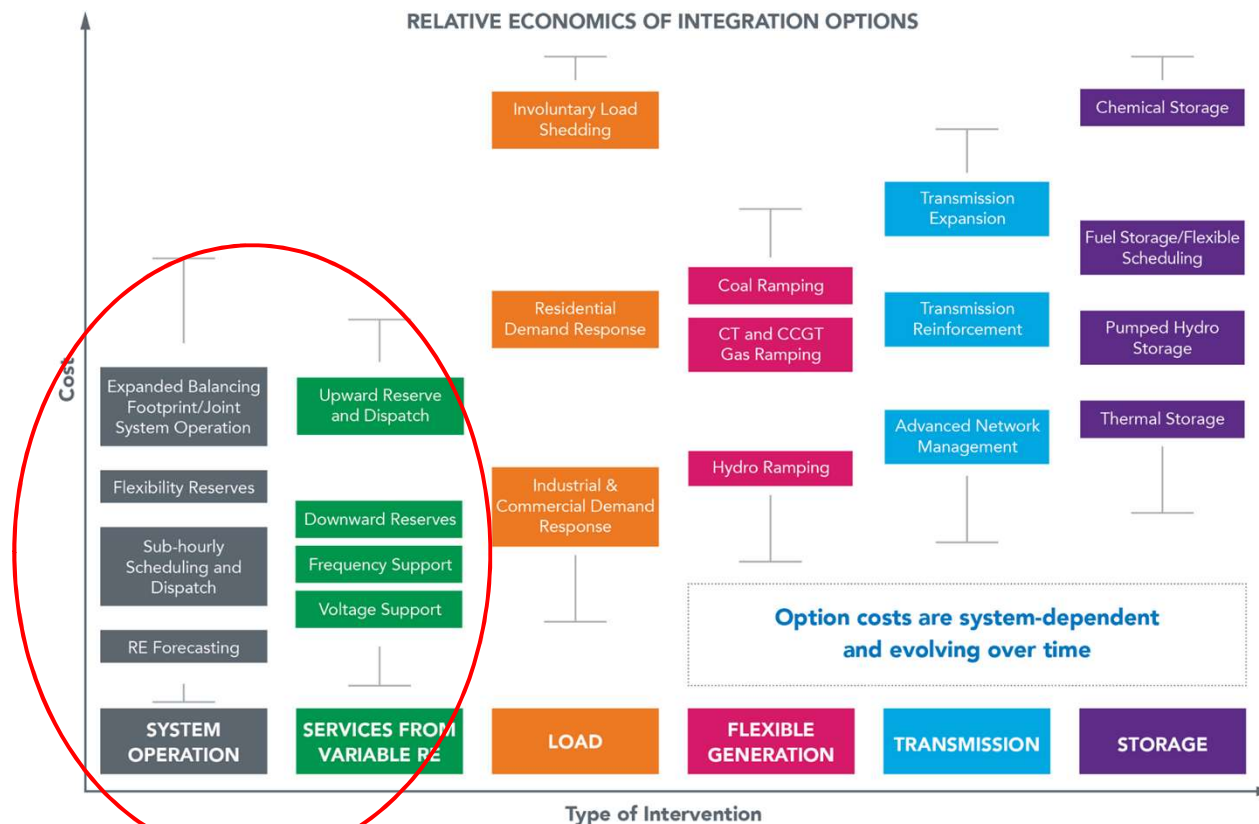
RELATIVE ECONOMICS OF INTEGRATION OPTIONS

Cost

Expanded Balancing Footprint/Joint System Operation

Flexibility Reserves

Sub-hourly Scheduling and Dispatch

RE Forecasting

SYSTEM OPERATION

Upward Reserve and Dispatch

Downward Reserves

Frequency Support

Voltage Support

SERVICES FROM VARIABLE RE

Involuntary Load Shedding

Residential Demand Response

Industrial & Commercial Demand Response

LOAD

Coal Ramping

CT and CCGT Gas Ramping

Hydro Ramping

FLEXIBLE GENERATION

Transmission Expansion

Transmission Reinforcement

Advanced Network Management

TRANSMISSION

Chemical Storage

Fuel Storage/Flexible Scheduling

Pumped Hydro Storage

Thermal Storage

STORAGE

Option costs are system-dependent and evolving over time

Type of Intervention